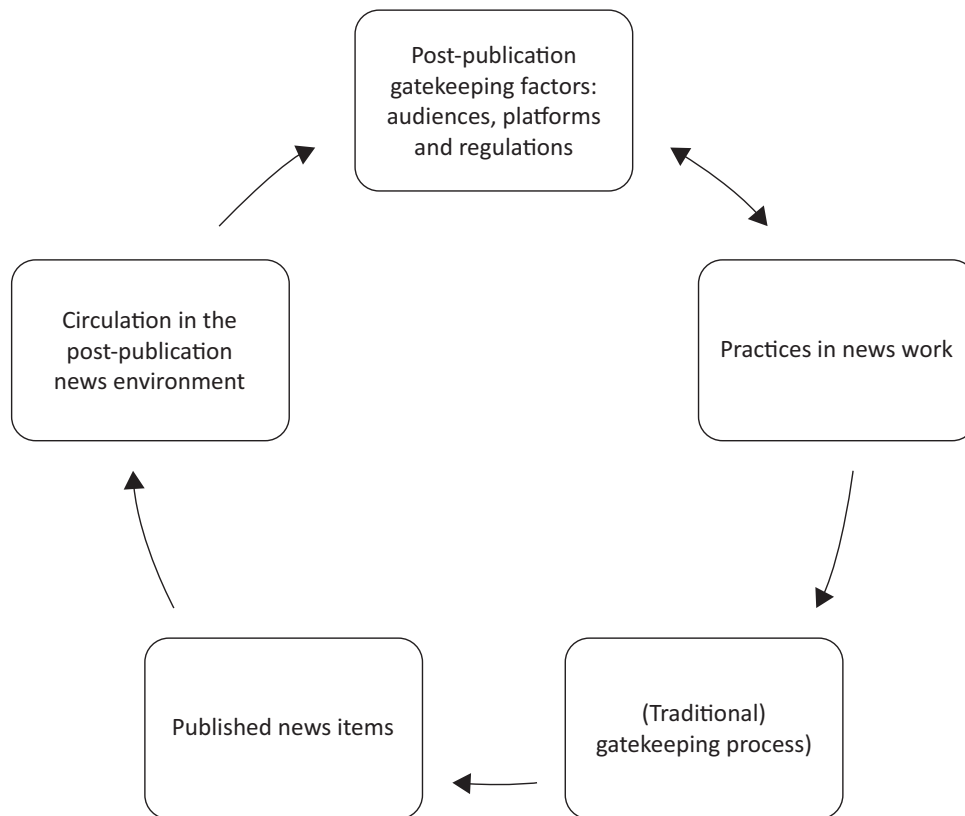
Post-publication gatekeeping factors: audiences, platforms and regulations

Practices in news work

(Traditional) gatekeeping process)

Published news items

Circulation in the post-publication news environment